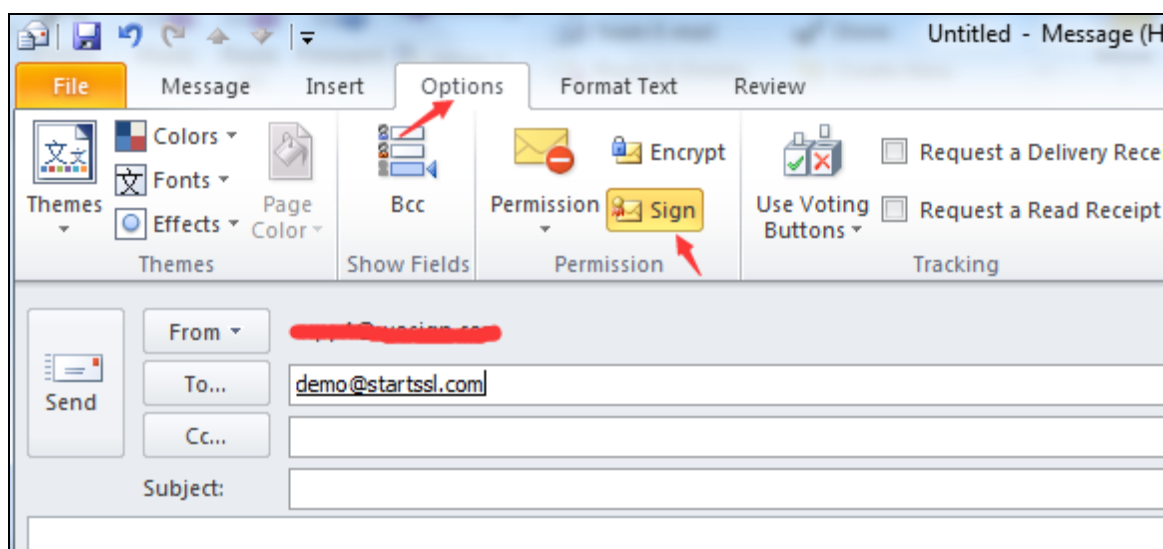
Untitled - Message (H

File
Message
Insert
Options
Format Text
Review

Colors
Fonts
Effects
Themes
Page Color
Themes

Bcc
Show Fields

Permission
Encrypt
Sign
Permission

Use Voting Buttons
Request a Delivery Rece
Request a Read Receipt
Tracking

Send
From
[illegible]
To...
demo@startssl.com
Cc...
Subject: